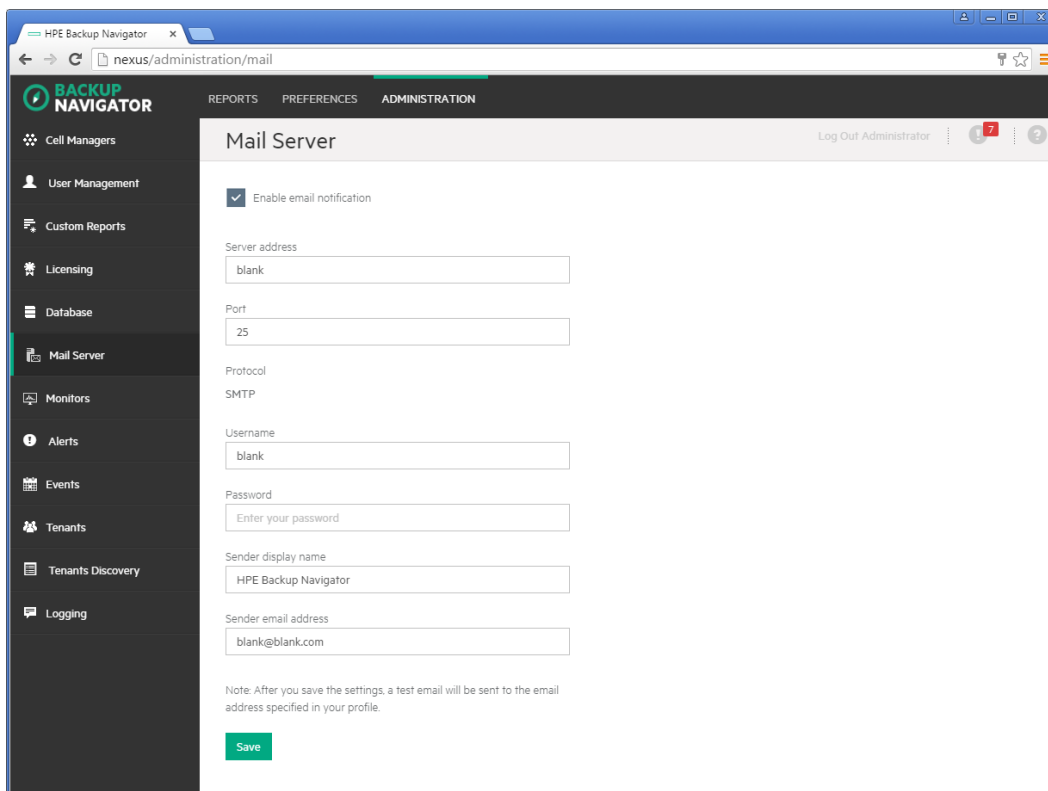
HPE Backup Navigator ×

nexus/administration/mail

BACKUP NAVIGATOR

REPORTS PREFERENCES ADMINISTRATION

Cell Managers

User Management

Custom Reports

Licensing

Database

Mail Server

Monitors

Alerts

Events

Tenants

Tenants Discovery

Logging

Mail Server

Log Out Administrator

7

Enable email notification

Server address

blank

Port

25

Protocol

SMTP

Username

blank

Password

Enter your password

Sender display name

HPE Backup Navigator

Sender email address

blank@blank.com

Note: After you save the settings, a test email will be sent to the email address specified in your profile.

Save